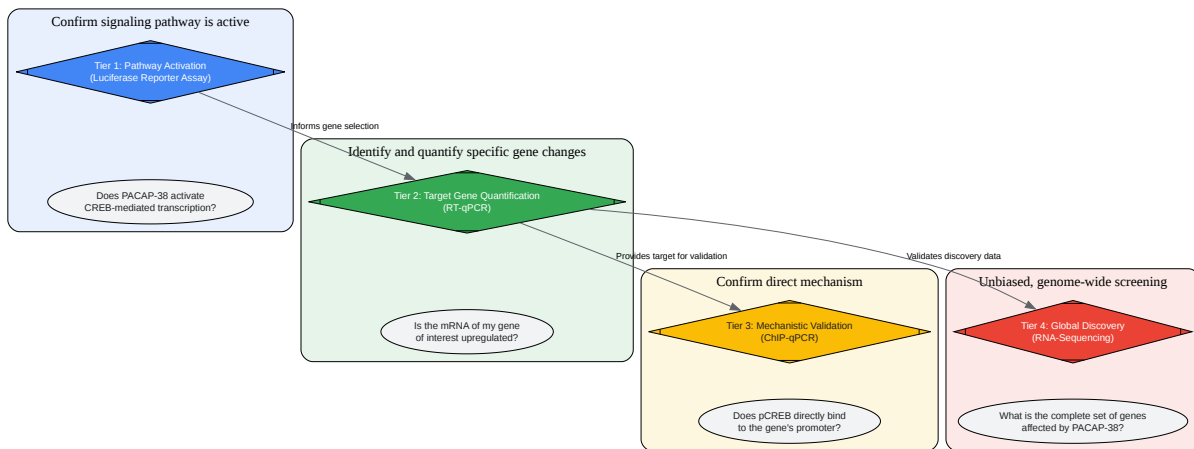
Confirm signaling pathway is active

Tier 1: Pathway Activation
(Luciferase Reporter Assay)

Does PACAP-38 activate
CREB-mediated transcription?

Informs gene selection

Identify and quantify specific gene changes

Tier 2: Target Gene Quantification
(RT-qPCR)

Is the mRNA of my gene
of interest upregulated?

Provides target for validation

Validates discovery data

Confirm direct mechanism

Tier 3: Mechanistic Validation
(ChIP-qPCR)

Does pCREB directly bind
to the gene's promoter?

Unbiased, genome-wide screening

Tier 4: Global Discovery
(RNA-Sequencing)

What is the complete set of genes
affected by PACAP-38?